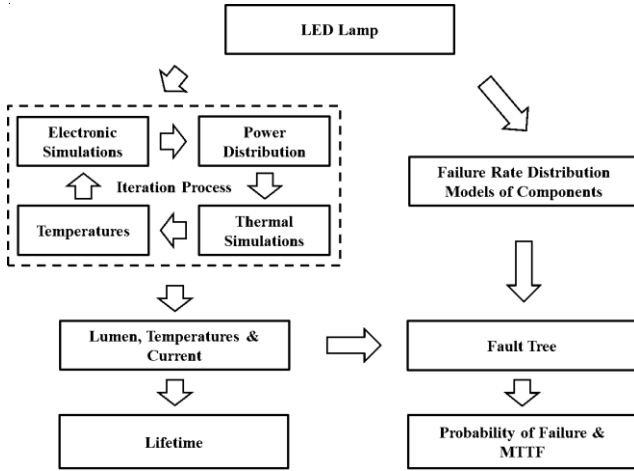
LED Lamp

Electronic Simulations

Power Distribution

Iteration Process

Temperatures

Thermal Simulations

Failure Rate Distribution Models of Components

Lumen, Temperatures & Current

Fault Tree

Lifetime

Probability of Failure & MTTF